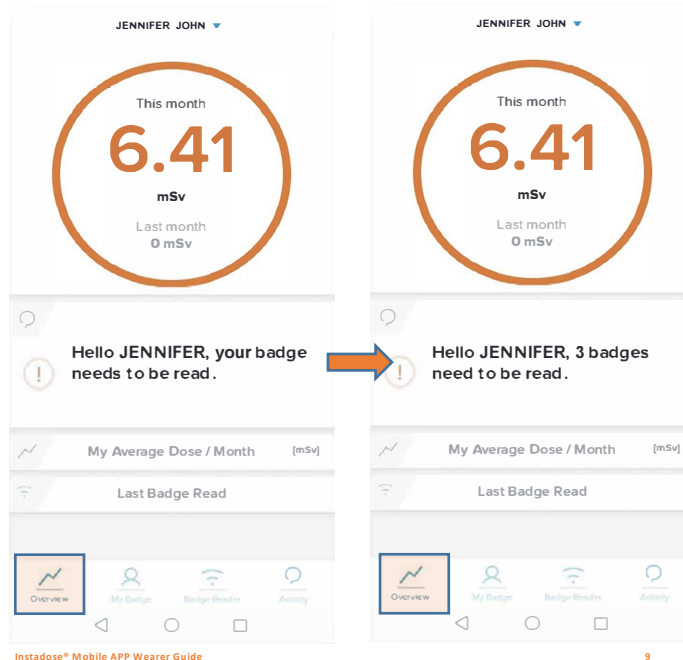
JENNIFER JOHN

This month
6.41
mSv
Last month
0 mSv

Hello JENNIFER, your badge needs to be read.

My Average Dose / Month [mSv]

Last Badge Read

Overview My Badge Badge Reader Activity

JENNIFER JOHN

This month
6.41
mSv
Last month
0 mSv

Hello JENNIFER, 3 badges need to be read.

My Average Dose / Month [mSv]

Last Badge Read

Overview My Badge Badge Reader Activity

Instadose® Mobile APP Wearer Guide

9